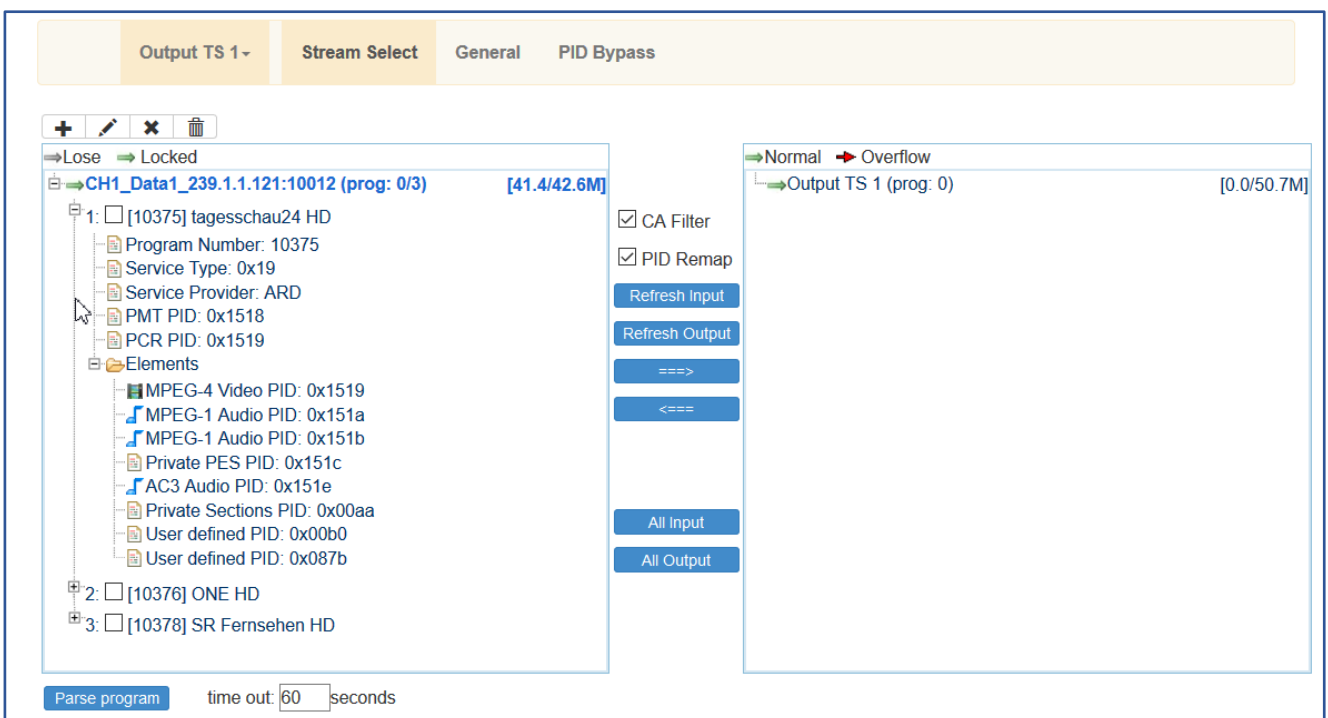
Output TS 1 ▾ Stream Select General PID Bypass

Lose Locked

CH1_Data1_239.1.1.121:10012 (prog: 0/3) [41.4/42.6M]

1: [10375] tagesschau24 HD

Program Number: 10375

Service Type: 0x19

Service Provider: ARD

PMT PID: 0x1518

PCR PID: 0x1519

Elements

MPEG-4 Video PID: 0x1519

MPEG-1 Audio PID: 0x151a

MPEG-1 Audio PID: 0x151b

Private PES PID: 0x151c

AC3 Audio PID: 0x151e

Private Sections PID: 0x00aa

User defined PID: 0x00b0

User defined PID: 0x087b

2: [10376] ONE HD

3: [10378] SR Fernsehen HD

CA Filter

PID Remap

Refresh Input

Refresh Output

===>

<===

All Input

All Output

Normal Overflow

Output TS 1 (prog: 0) [0.0/50.7M]

Parse program time out: 60 seconds